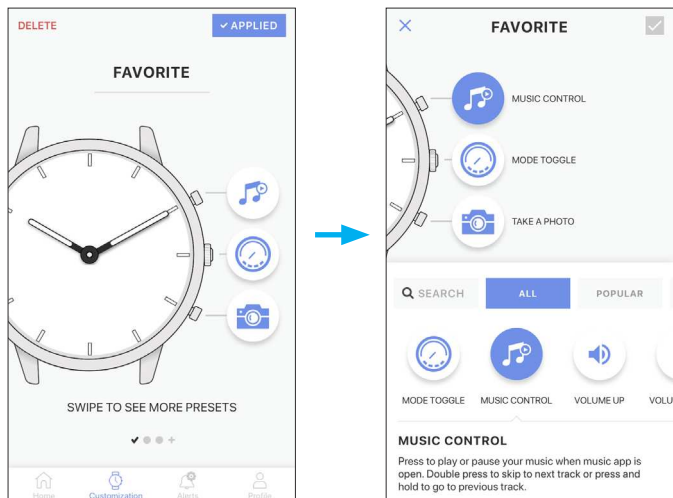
DELETE

✓ APPLIED

FAVORITE

SWIPE TO SEE MORE PRESETS

Home Customization Alerts Profile

FAVORITE

MUSIC CONTROL

MODE TOGGLE

TAKE A PHOTO

SEARCH ALL POPULAR

MODE TOGGLE MUSIC CONTROL VOLUME UP VOLU

MUSIC CONTROL

Press to play or pause your music when music app is open. Double press to skip to next track or press and hold to go to previous track.